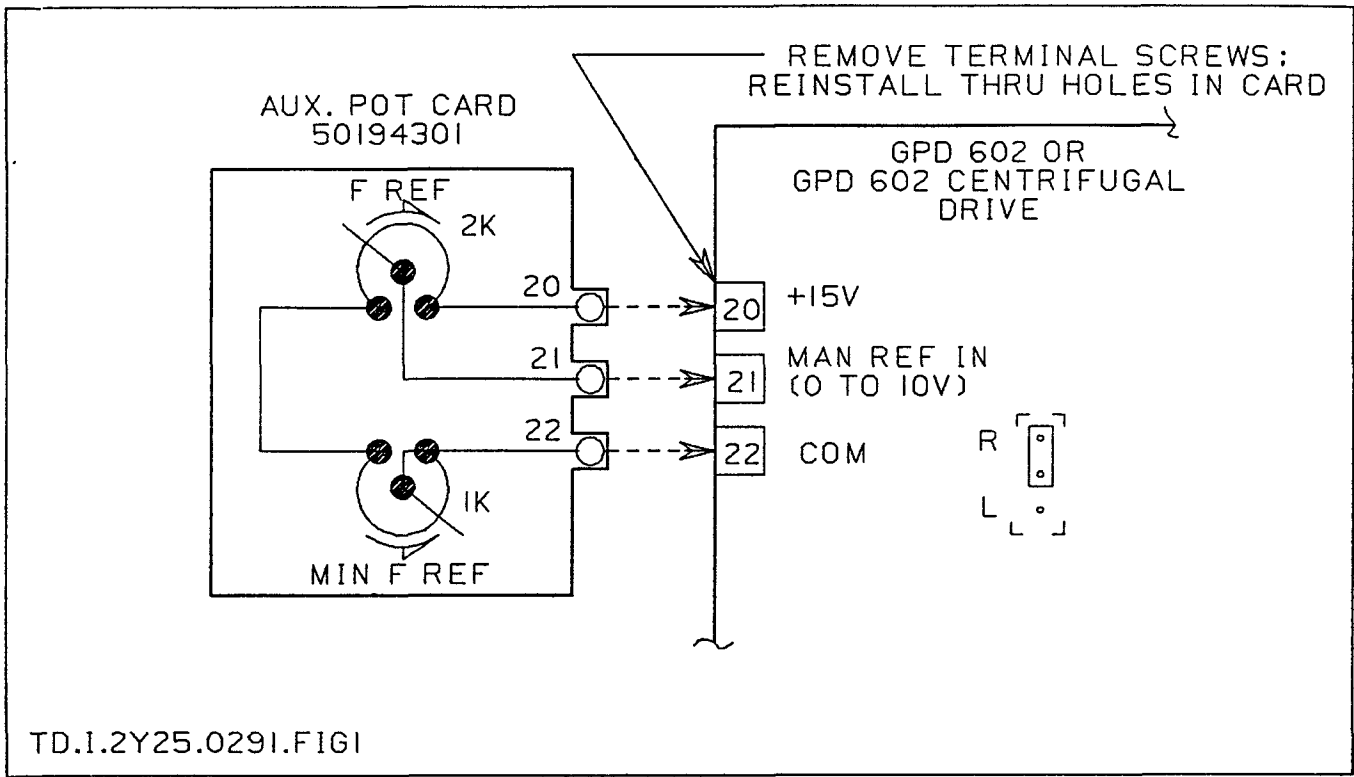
REMOVE TERMINAL SCREWS: REINSTALL THRU HOLES IN CARD

AUX. POT CARD
50194301

GPD 602 OR
GPD 602 CENTRIFUGAL
DRIVE

F REF

2K

20

20

+15V

21

21

MAN REF IN
(0 TO 10V)

22

22

COM

R

L

1K

MIN F REF

TD.1.2Y25.0291.FIG1